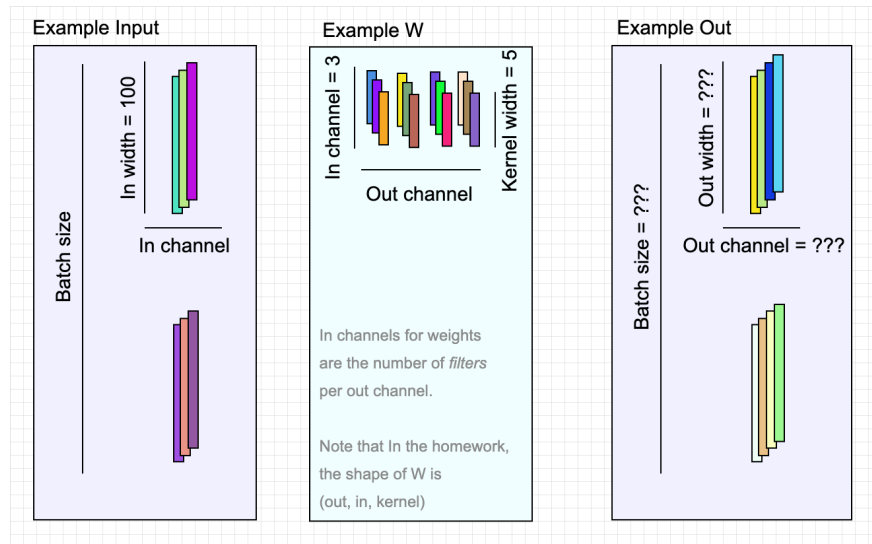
Example Input

In width = 100

In channel

Batch size

Example W

In channel = 3

Kernel width = 5

Out channel

In channels for weights are the number of *filters* per out channel.

Note that In the homework, the shape of W is (out, in, kernel)

Example Out

Out width = ???

Out channel = ???

Batch size = ???